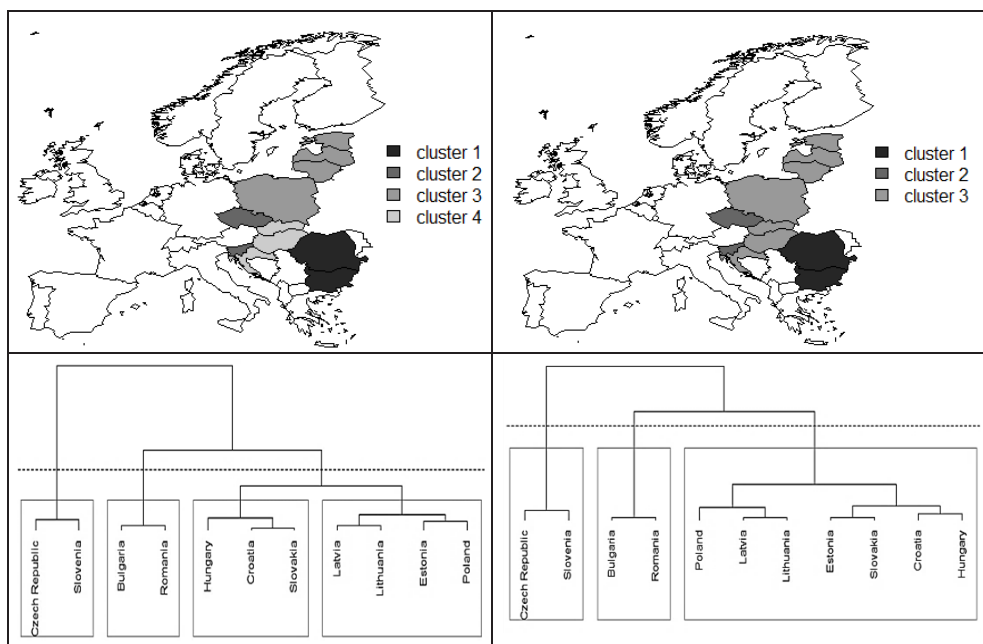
cluster 1
cluster 2
cluster 3
cluster 4

cluster 1
cluster 2
cluster 3

Czech Republic
Slovenia
Bulgaria
Romania
Hungary
Croatia
Slovakia
Latvia
Lithuania
Estonia
Poland

Czech Republic
Slovenia
Bulgaria
Romania
Poland
Latvia
Lithuania
Estonia
Slovakia
Croatia
Hungary